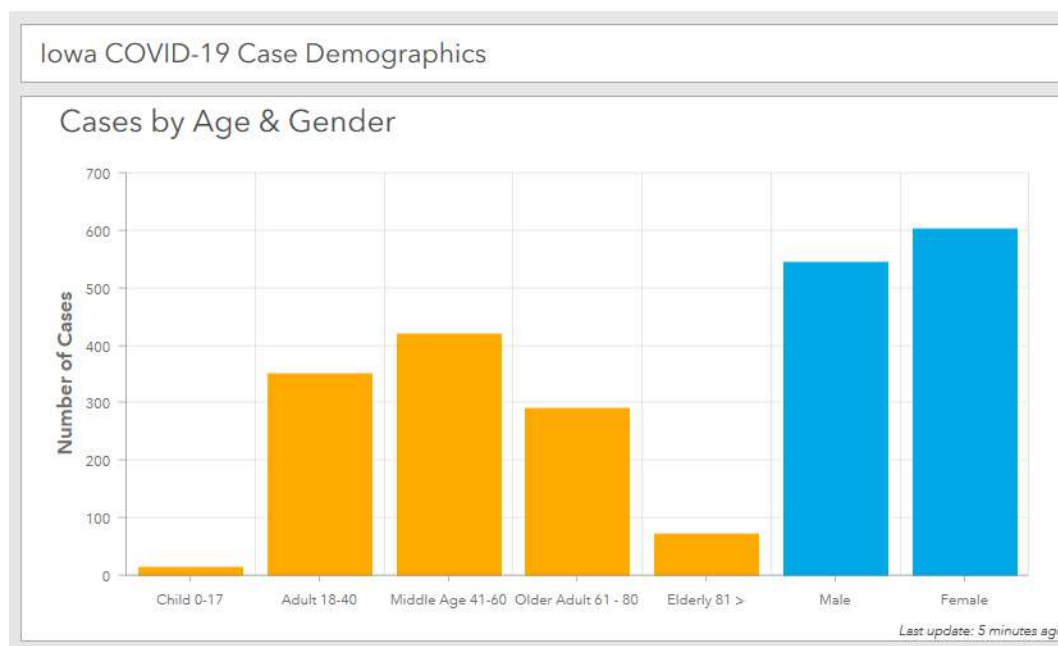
Iowa COVID-19 Case Demographics

Cases by Age & Gender

700
600
500
400
300
200
100
0

Number of Cases

Child 0-17
Adult 18-40
Middle Age 41-60
Older Adult 61 - 80
Elderly 81 >
Male
Female

Last update: 5 minutes ag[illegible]